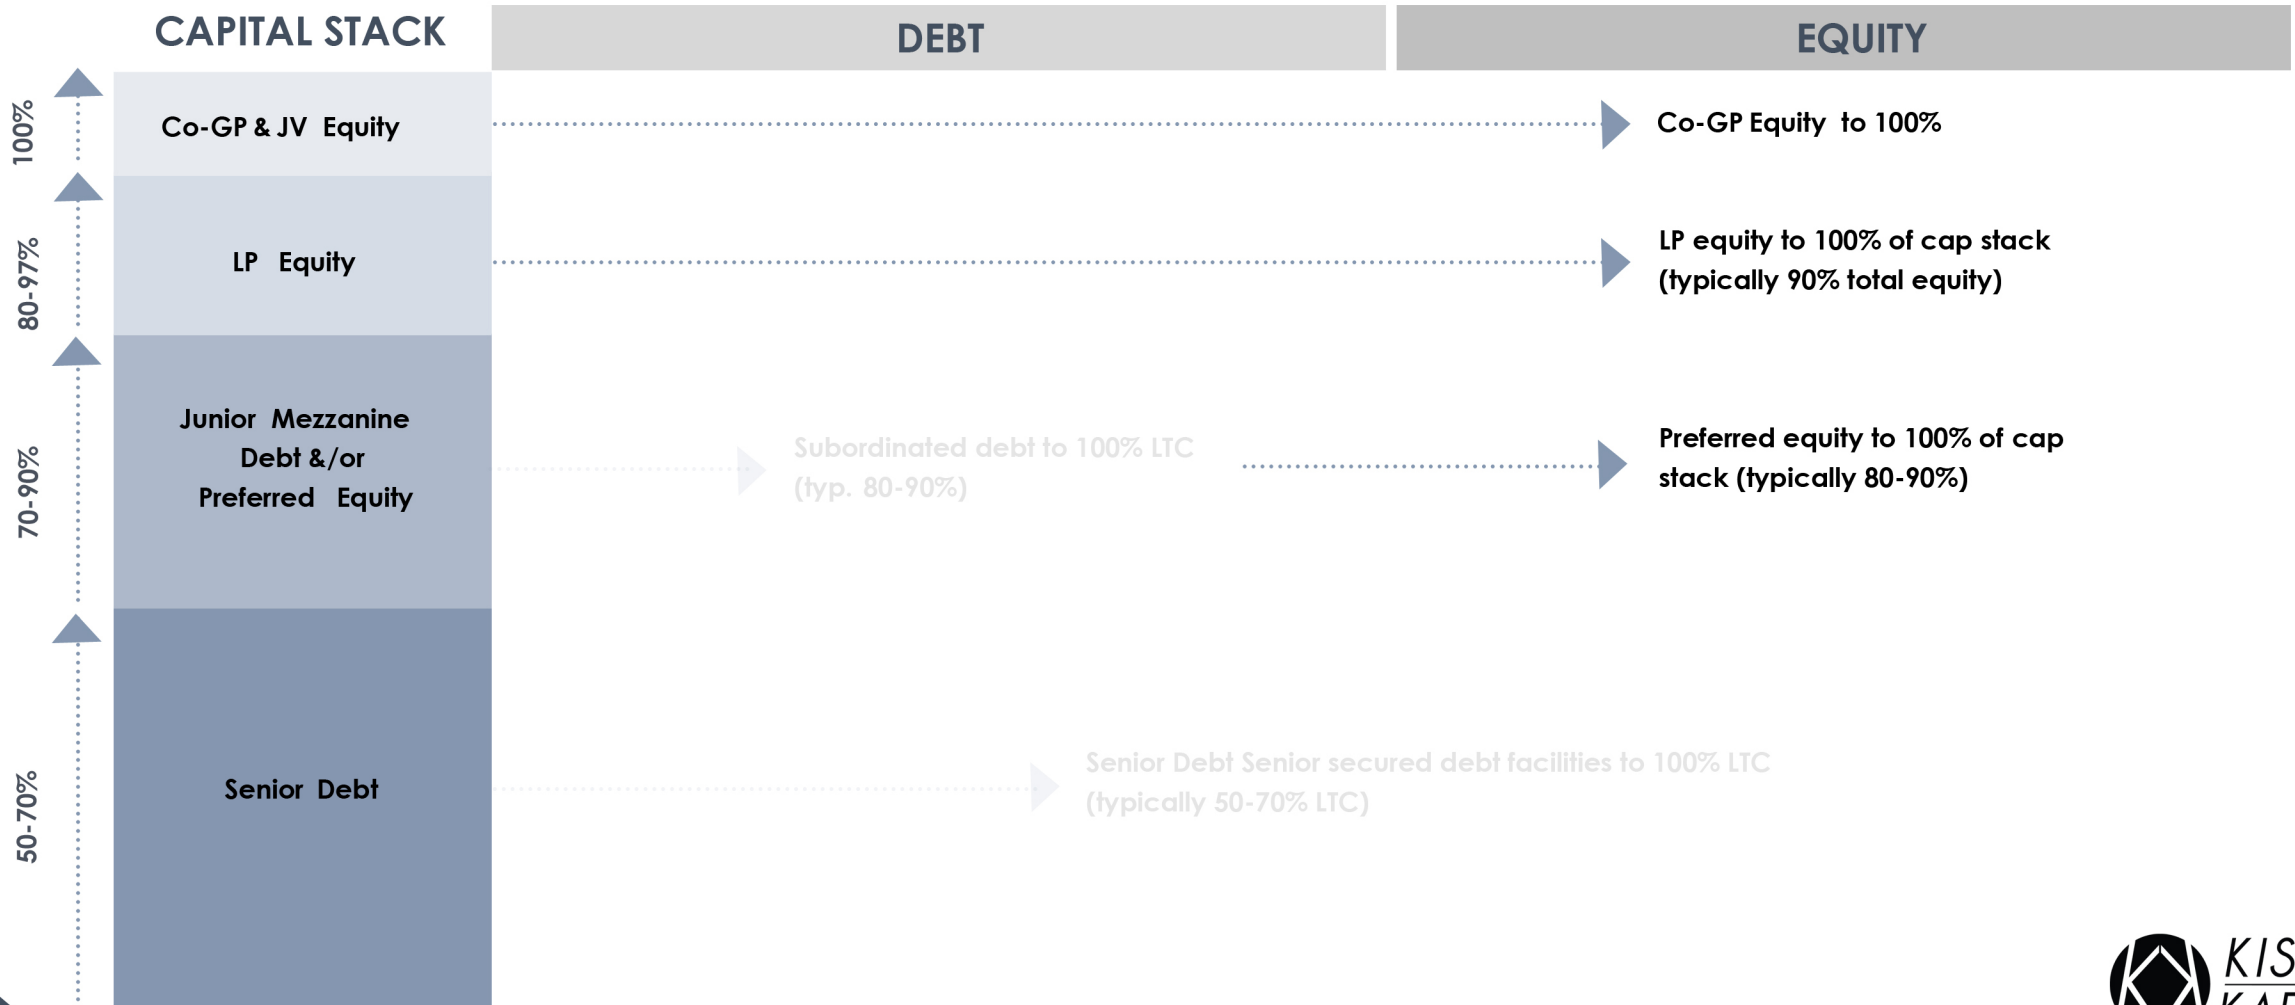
CAPITAL STACK

DEBT

EQUITY

100%

Co-GP & JV Equity

Co-GP Equity to 100%

80-97%

LP Equity

LP equity to 100% of cap stack (typically 90% total equity)

70-90%

Junior Mezzanine Debt &/or Preferred Equity

Subordinated debt to 100% LTC (typ. 80-90%)

Preferred equity to 100% of cap stack (typically 80-90%)

50-70%

Senior Debt

Senior Debt Senior secured debt facilities to 100% LTC (typically 50-70% LTC)

KIS
KA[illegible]